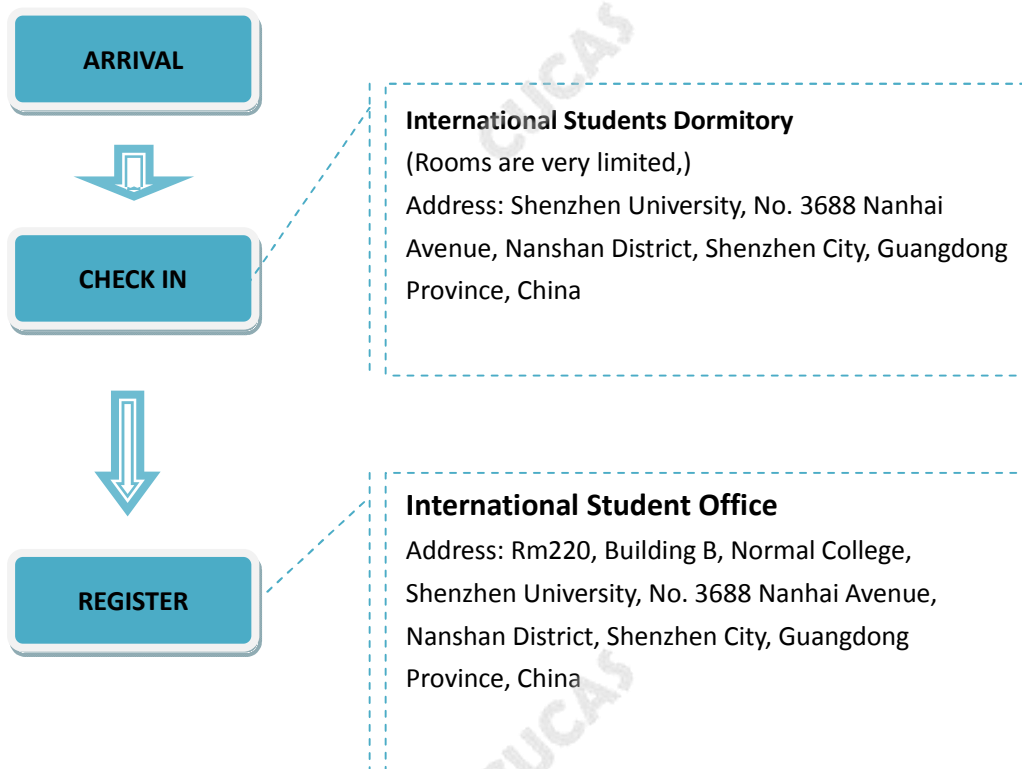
ARRIVAL

CHECK IN

International Students Dormitory
(Rooms are very limited,)
Address: Shenzhen University, No. 3688 Nanhai Avenue, Nanshan District, Shenzhen City, Guangdong Province, China

REGISTER

International Student Office
Address: Rm220, Building B, Normal College, Shenzhen University, No. 3688 Nanhai Avenue, Nanshan District, Shenzhen City, Guangdong Province, China

CUCAS

CUCAS